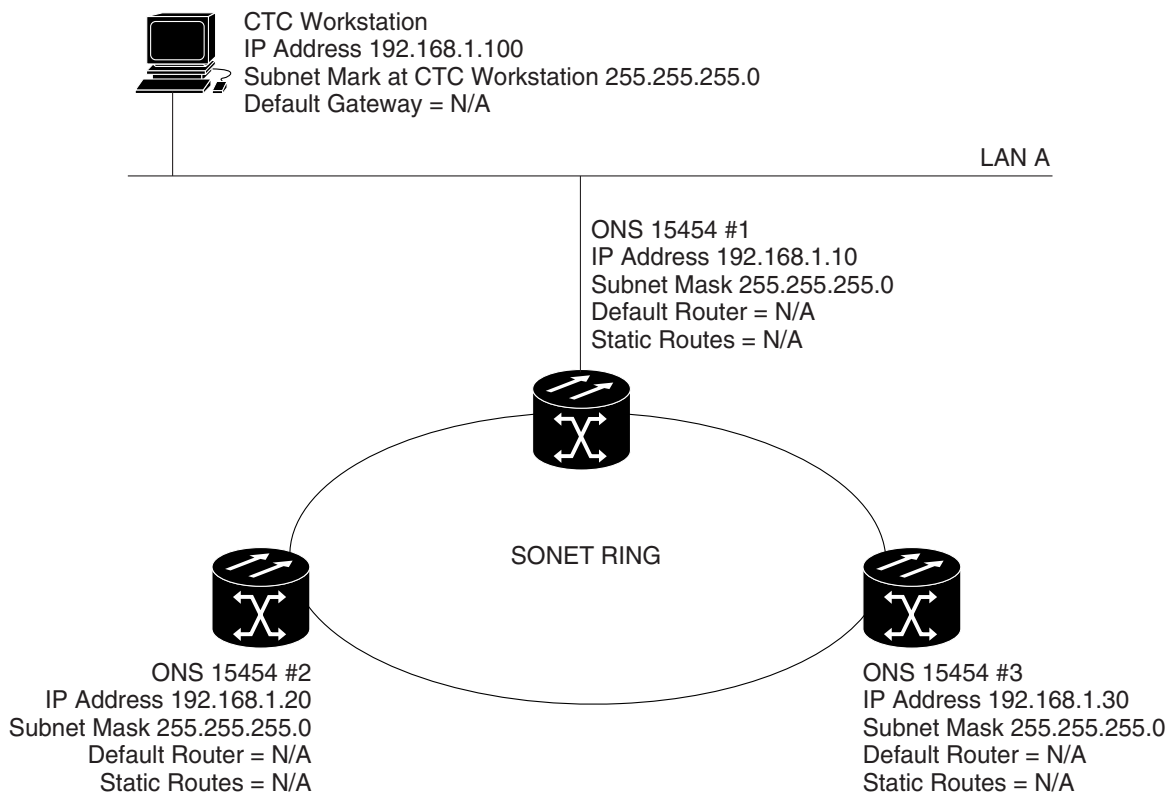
CTC Workstation
IP Address 192.168.1.100
Subnet Mark at CTC Workstation 255.255.255.0
Default Gateway = N/A

LAN A

ONS 15454 #1
IP Address 192.168.1.10
Subnet Mask 255.255.255.0
Default Router = N/A
Static Routes = N/A

SONET RING

ONS 15454 #2
IP Address 192.168.1.20
Subnet Mask 255.255.255.0
Default Router = N/A
Static Routes = N/A

ONS 15454 #3
IP Address 192.168.1.30
Subnet Mask 255.255.255.0
Default Router = N/A
Static Routes = N/A